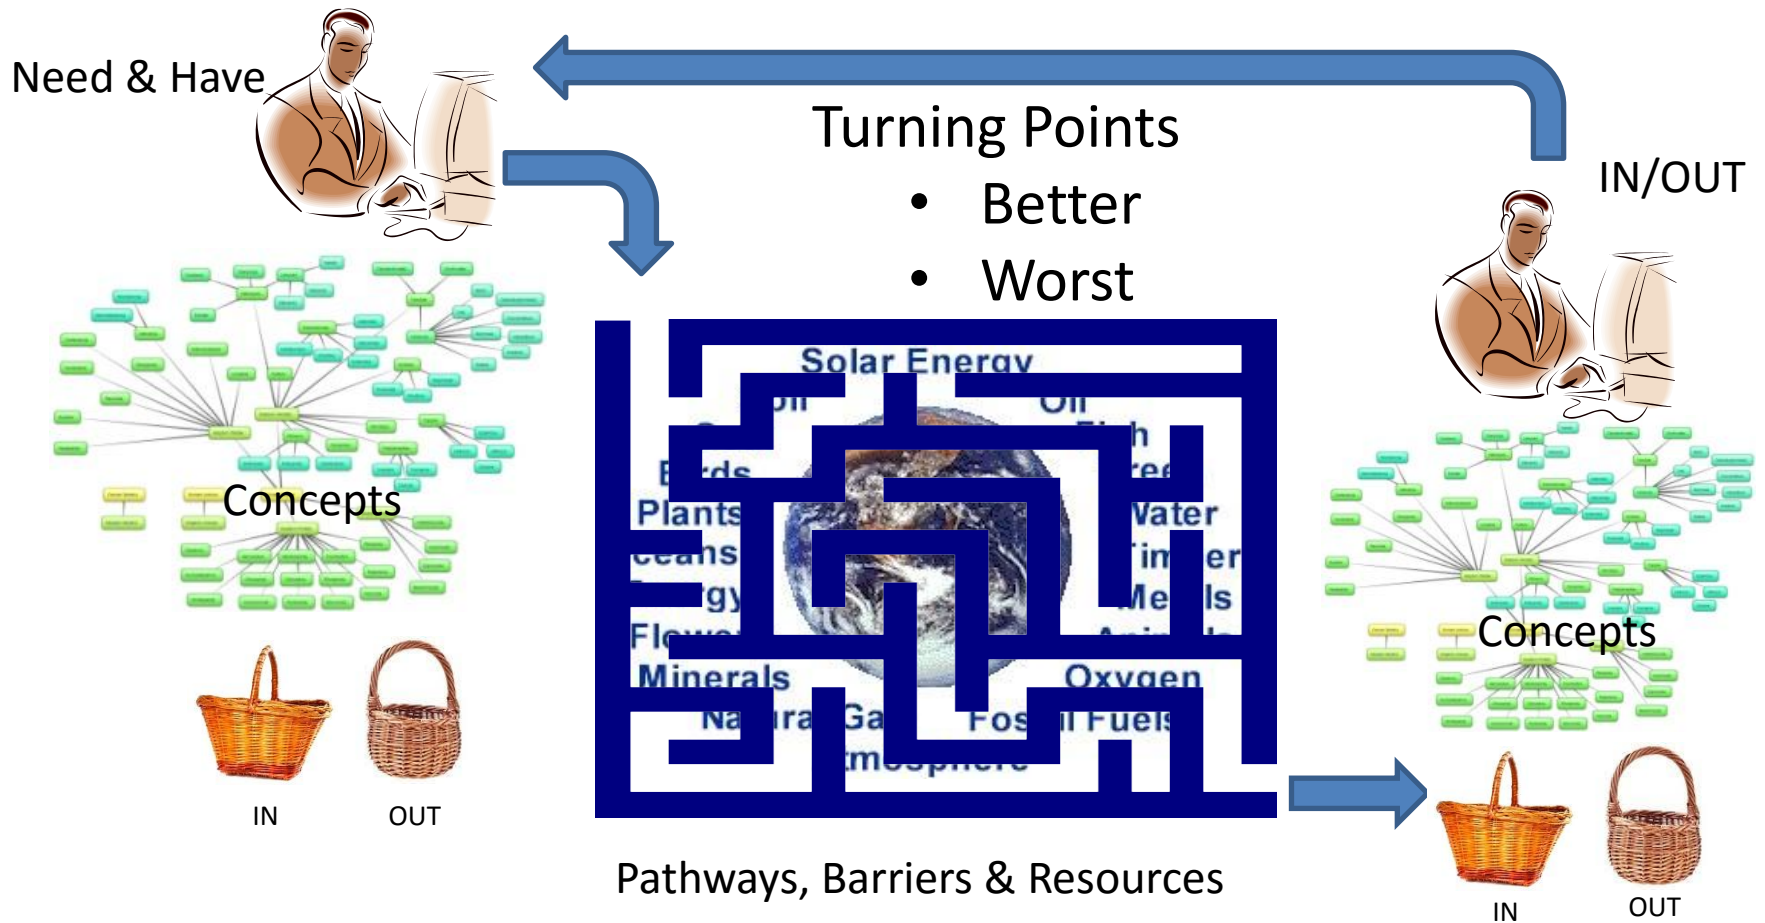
Need & Have

Turning Points
• Better
• Worst

IN/OUT

Concepts

Solar Energy
Oil
Oil
Fish
Birds
Trees
Plants
Water
Oceans
Timber
Energy
Metals
Flowers
Animals
Minerals
Oxygen
Natural Gas
Fossil Fuels
Atmosphere

Concepts

IN OUT

IN OUT

Pathways, Barriers & Resources